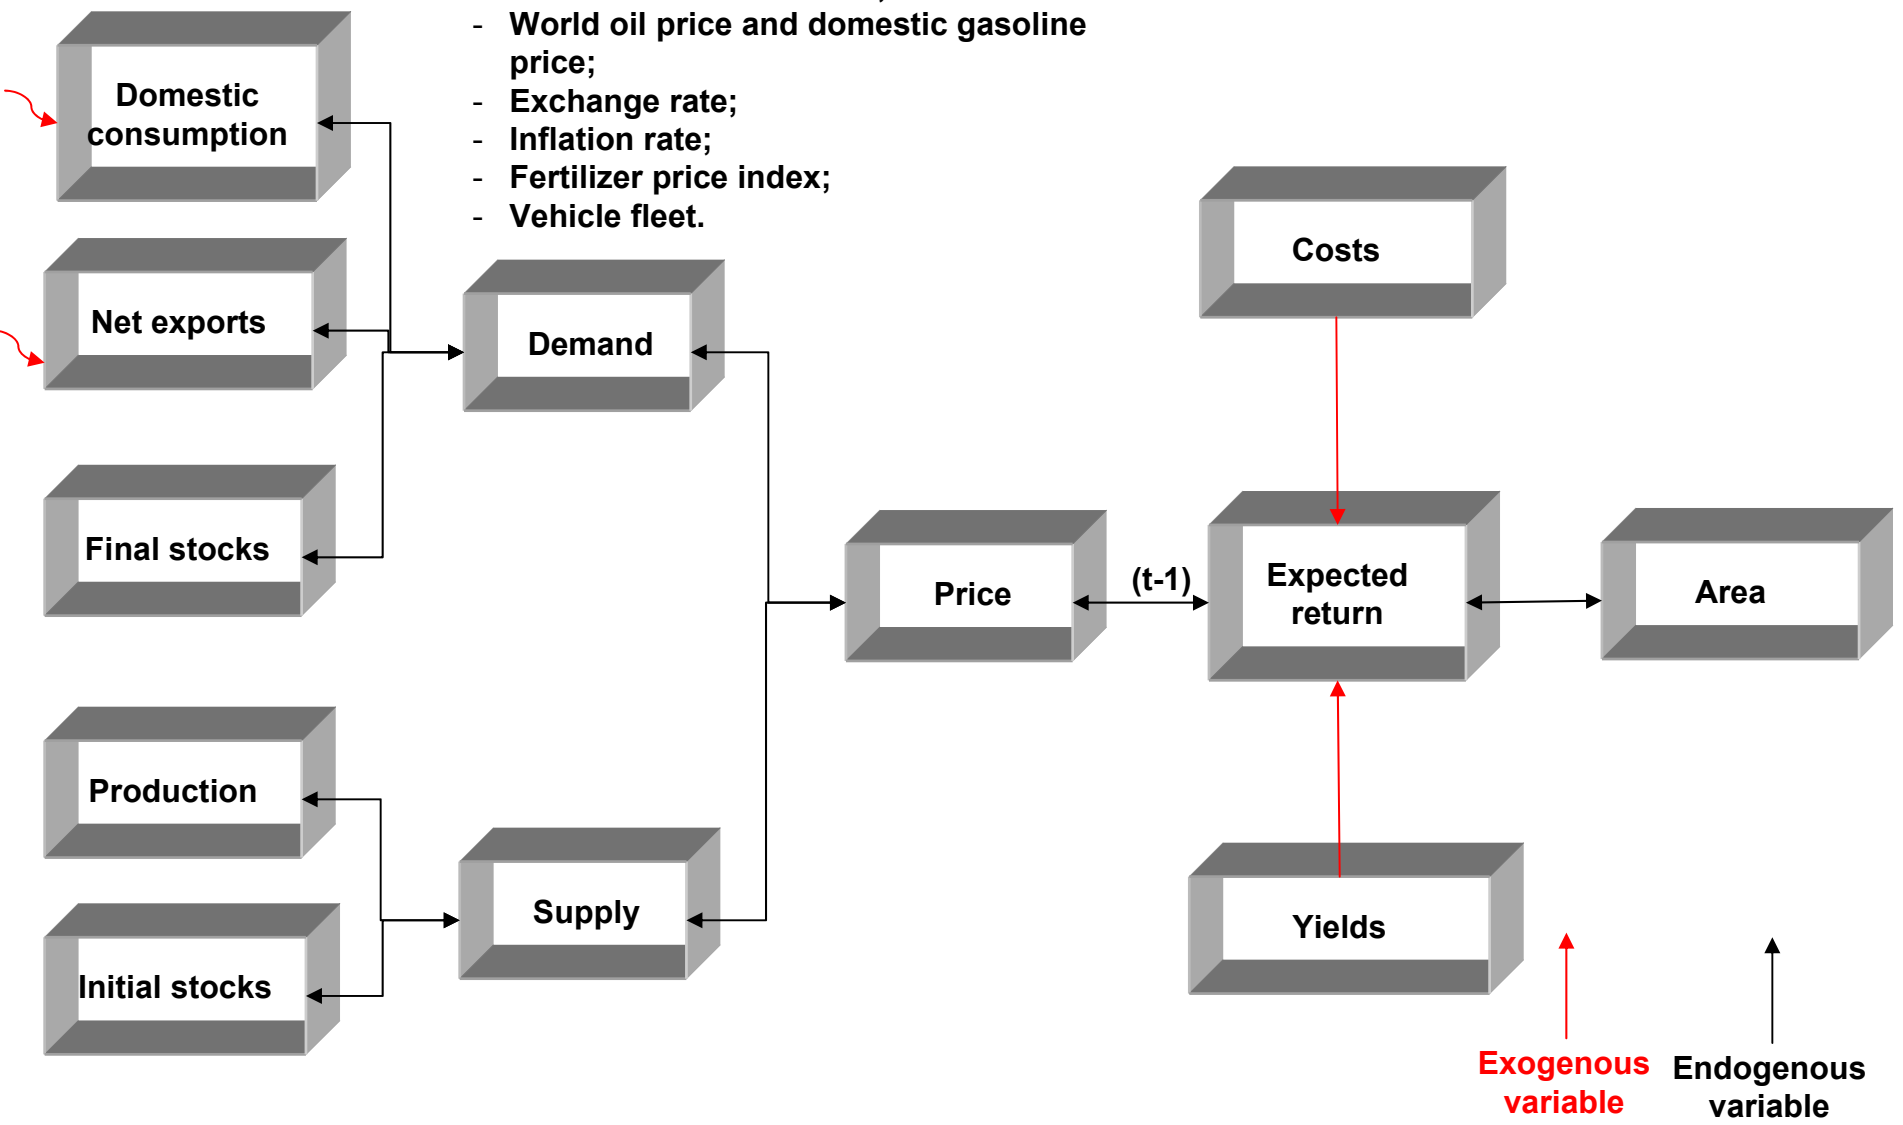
- World oil price and domestic gasoline price;
- Exchange rate;
- Inflation rate;
- Fertilizer price index;
- Vehicle fleet.

Domestic consumption

Net exports

Final stocks

Demand

Costs

Price

(t-1)

Expected return

Area

Production

Initial stocks

Supply

Yields

Exogenous variable

Endogenous variable